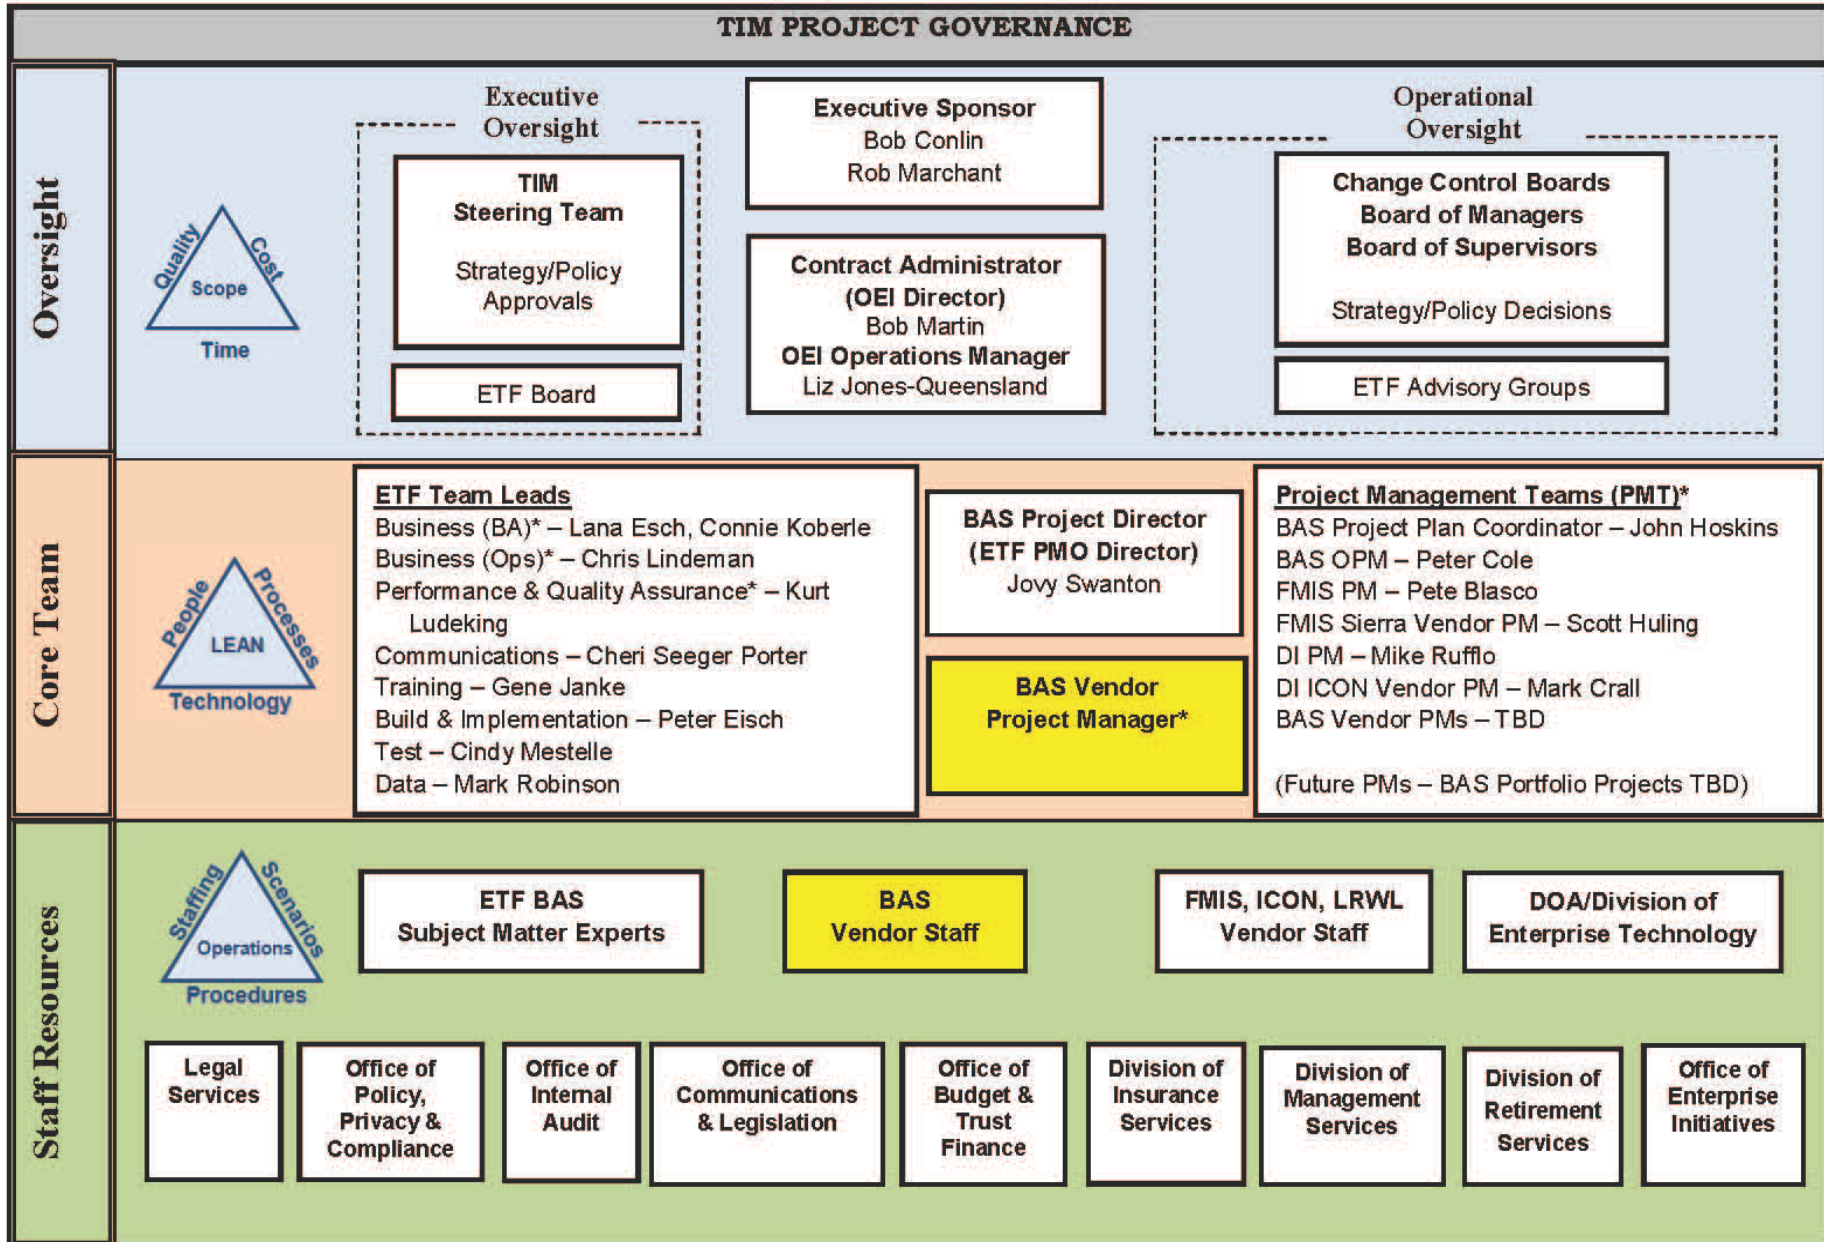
TIM PROJECT GOVERNANCE

Oversight

Quality
Cost
Scope
Time

Executive Oversight

TIM
Steering Team

Strategy/Policy Approvals

ETF Board

Executive Sponsor
Bob Conlin
Rob Marchant

Contract Administrator
(OEI Director)
Bob Martin
OEI Operations Manager
Liz Jones-Queensland

Operational Oversight

Change Control Boards
Board of Managers
Board of Supervisors

Strategy/Policy Decisions

ETF Advisory Groups

Core Team

People
Processes
LEAN
Technology

ETF Team Leads
Business (BA)* – Lana Esch, Connie Koberle
Business (Ops)* – Chris Lindeman
Performance & Quality Assurance* – Kurt Ludeking
Communications – Cheri Seeger Porter
Training – Gene Janke
Build & Implementation – Peter Eisch
Test – Cindy Mestelle
Data – Mark Robinson

BAS Project Director
(ETF PMO Director)
Jovy Swanton

BAS Vendor
Project Manager*

Project Management Teams (PMT)*
BAS Project Plan Coordinator – John Hoskins
BAS OPM – Peter Cole
FMIS PM – Pete Blasco
FMIS Sierra Vendor PM – Scott Huling
DI PM – Mike Rufflo
DI ICON Vendor PM – Mark Crall
BAS Vendor PMs – TBD

(Future PMs – BAS Portfolio Projects TBD)

Staff Resources

Staffing
Scenarios
Operations
Procedures

ETF BAS
Subject Matter Experts

BAS
Vendor Staff

FMIS, ICON, LRWL
Vendor Staff

DOA/Division of
Enterprise Technology

Legal Services

Office of Policy, Privacy & Compliance

Office of Internal Audit

Office of Communications & Legislation

Office of Budget & Trust Finance

Division of Insurance Services

Division of Management Services

Division of Retirement Services

Office of Enterprise Initiatives